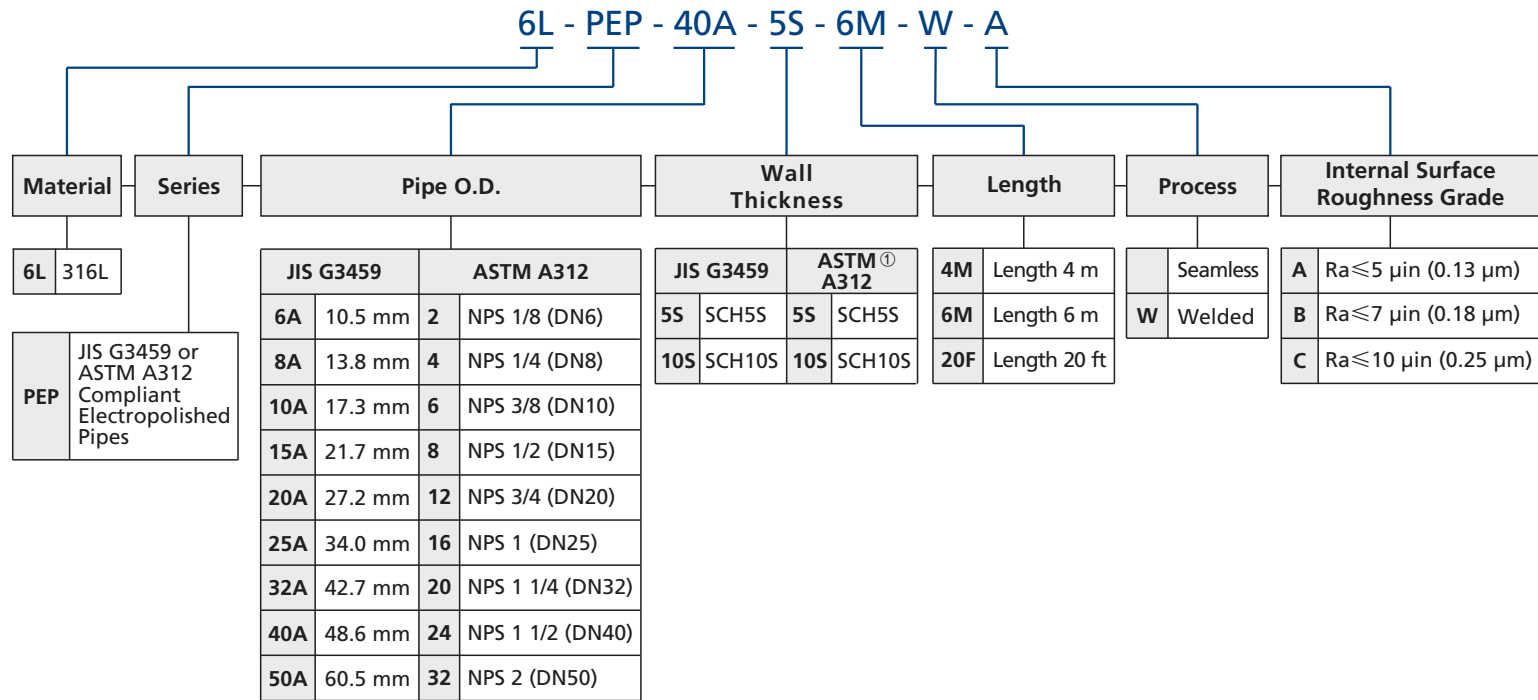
6L - PEP - 40A - 5S - 6M - W - A

Material

| 6L | 316L |
|---|---|

Series

| PEP | JIS G3459 or ASTM A312 Compliant Electropolished Pipes |
|---|---|

Pipe O.D.

| JIS G3459 | | ASTM A312 | |
|---|---|---|---|
| 6A | 10.5 mm | 2 | NPS 1/8 (DN6) |
| 8A | 13.8 mm | 4 | NPS 1/4 (DN8) |
| 10A | 17.3 mm | 6 | NPS 3/8 (DN10) |
| 15A | 21.7 mm | 8 | NPS 1/2 (DN15) |
| 20A | 27.2 mm | 12 | NPS 3/4 (DN20) |
| 25A | 34.0 mm | 16 | NPS 1 (DN25) |
| 32A | 42.7 mm | 20 | NPS 1 1/4 (DN32) |
| 40A | 48.6 mm | 24 | NPS 1 1/2 (DN40) |
| 50A | 60.5 mm | 32 | NPS 2 (DN50) |

Wall Thickness

| JIS G3459 | | ASTM ① A312 | |
|---|---|---|---|
| 5S | SCH5S | 5S | SCH5S |
| 10S | SCH10S | 10S | SCH10S |

Length

| 4M | Length 4 m |
|---|---|
| 6M | Length 6 m |
| 20F | Length 20 ft |

Process

| | Seamless |
|---|---|
| W | Welded |

Internal Surface Roughness Grade

| A | Ra≤5 μin (0.13 μm) |
|---|---|
| B | Ra≤7 μin (0.18 μm) |
| C | Ra≤10 μin (0.25 μm) |